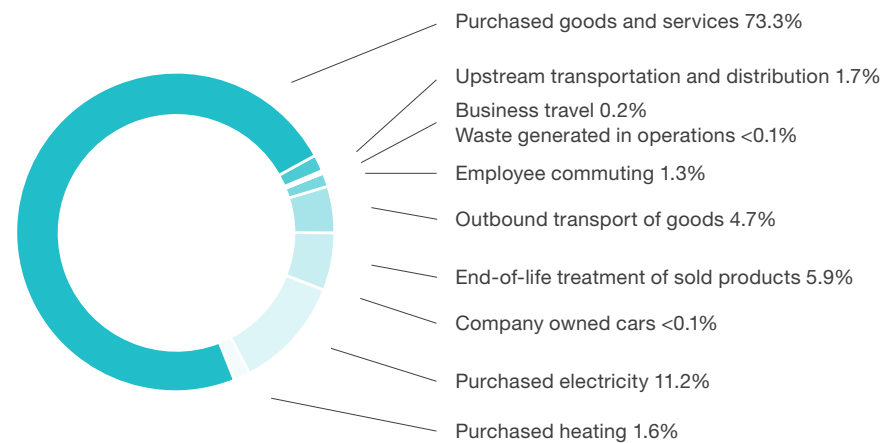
Purchased goods and services 73.3%
Upstream transportation and distribution 1.7%
Business travel 0.2%
Waste generated in operations <0.1%
Employee commuting 1.3%
Outbound transport of goods 4.7%
End-of-life treatment of sold products 5.9%
Company owned cars <0.1%
Purchased electricity 11.2%
Purchased heating 1.6%